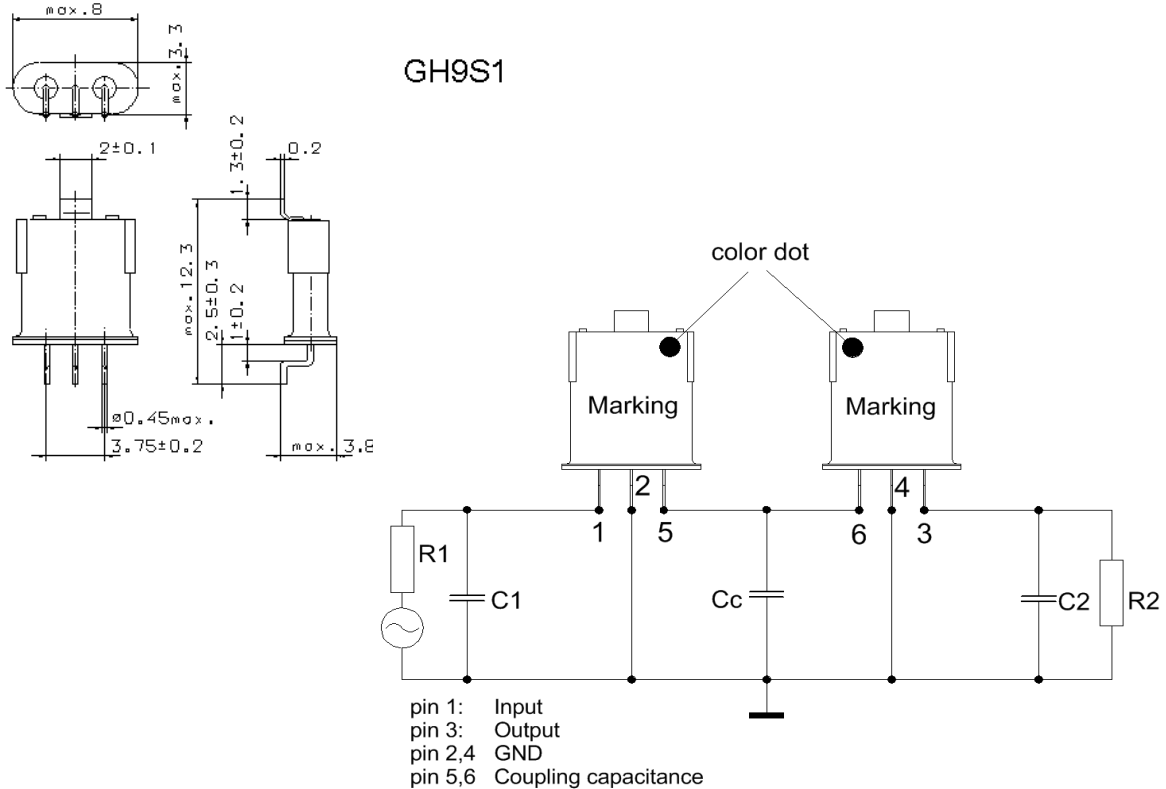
max.8

max.3.3

GH9S1

2±0.1

1.3±0.2

0.2

max.12.3

2.5±0.3

1±0.2

ø0.45max.

3.75±0.2

max.3.8

color dot

Marking

Marking

2

4

1

5

6

3

R1

C1

Cc

C2

R2

pin 1: Input
pin 3: Output
pin 2,4 GND
pin 5,6 Coupling capacitance